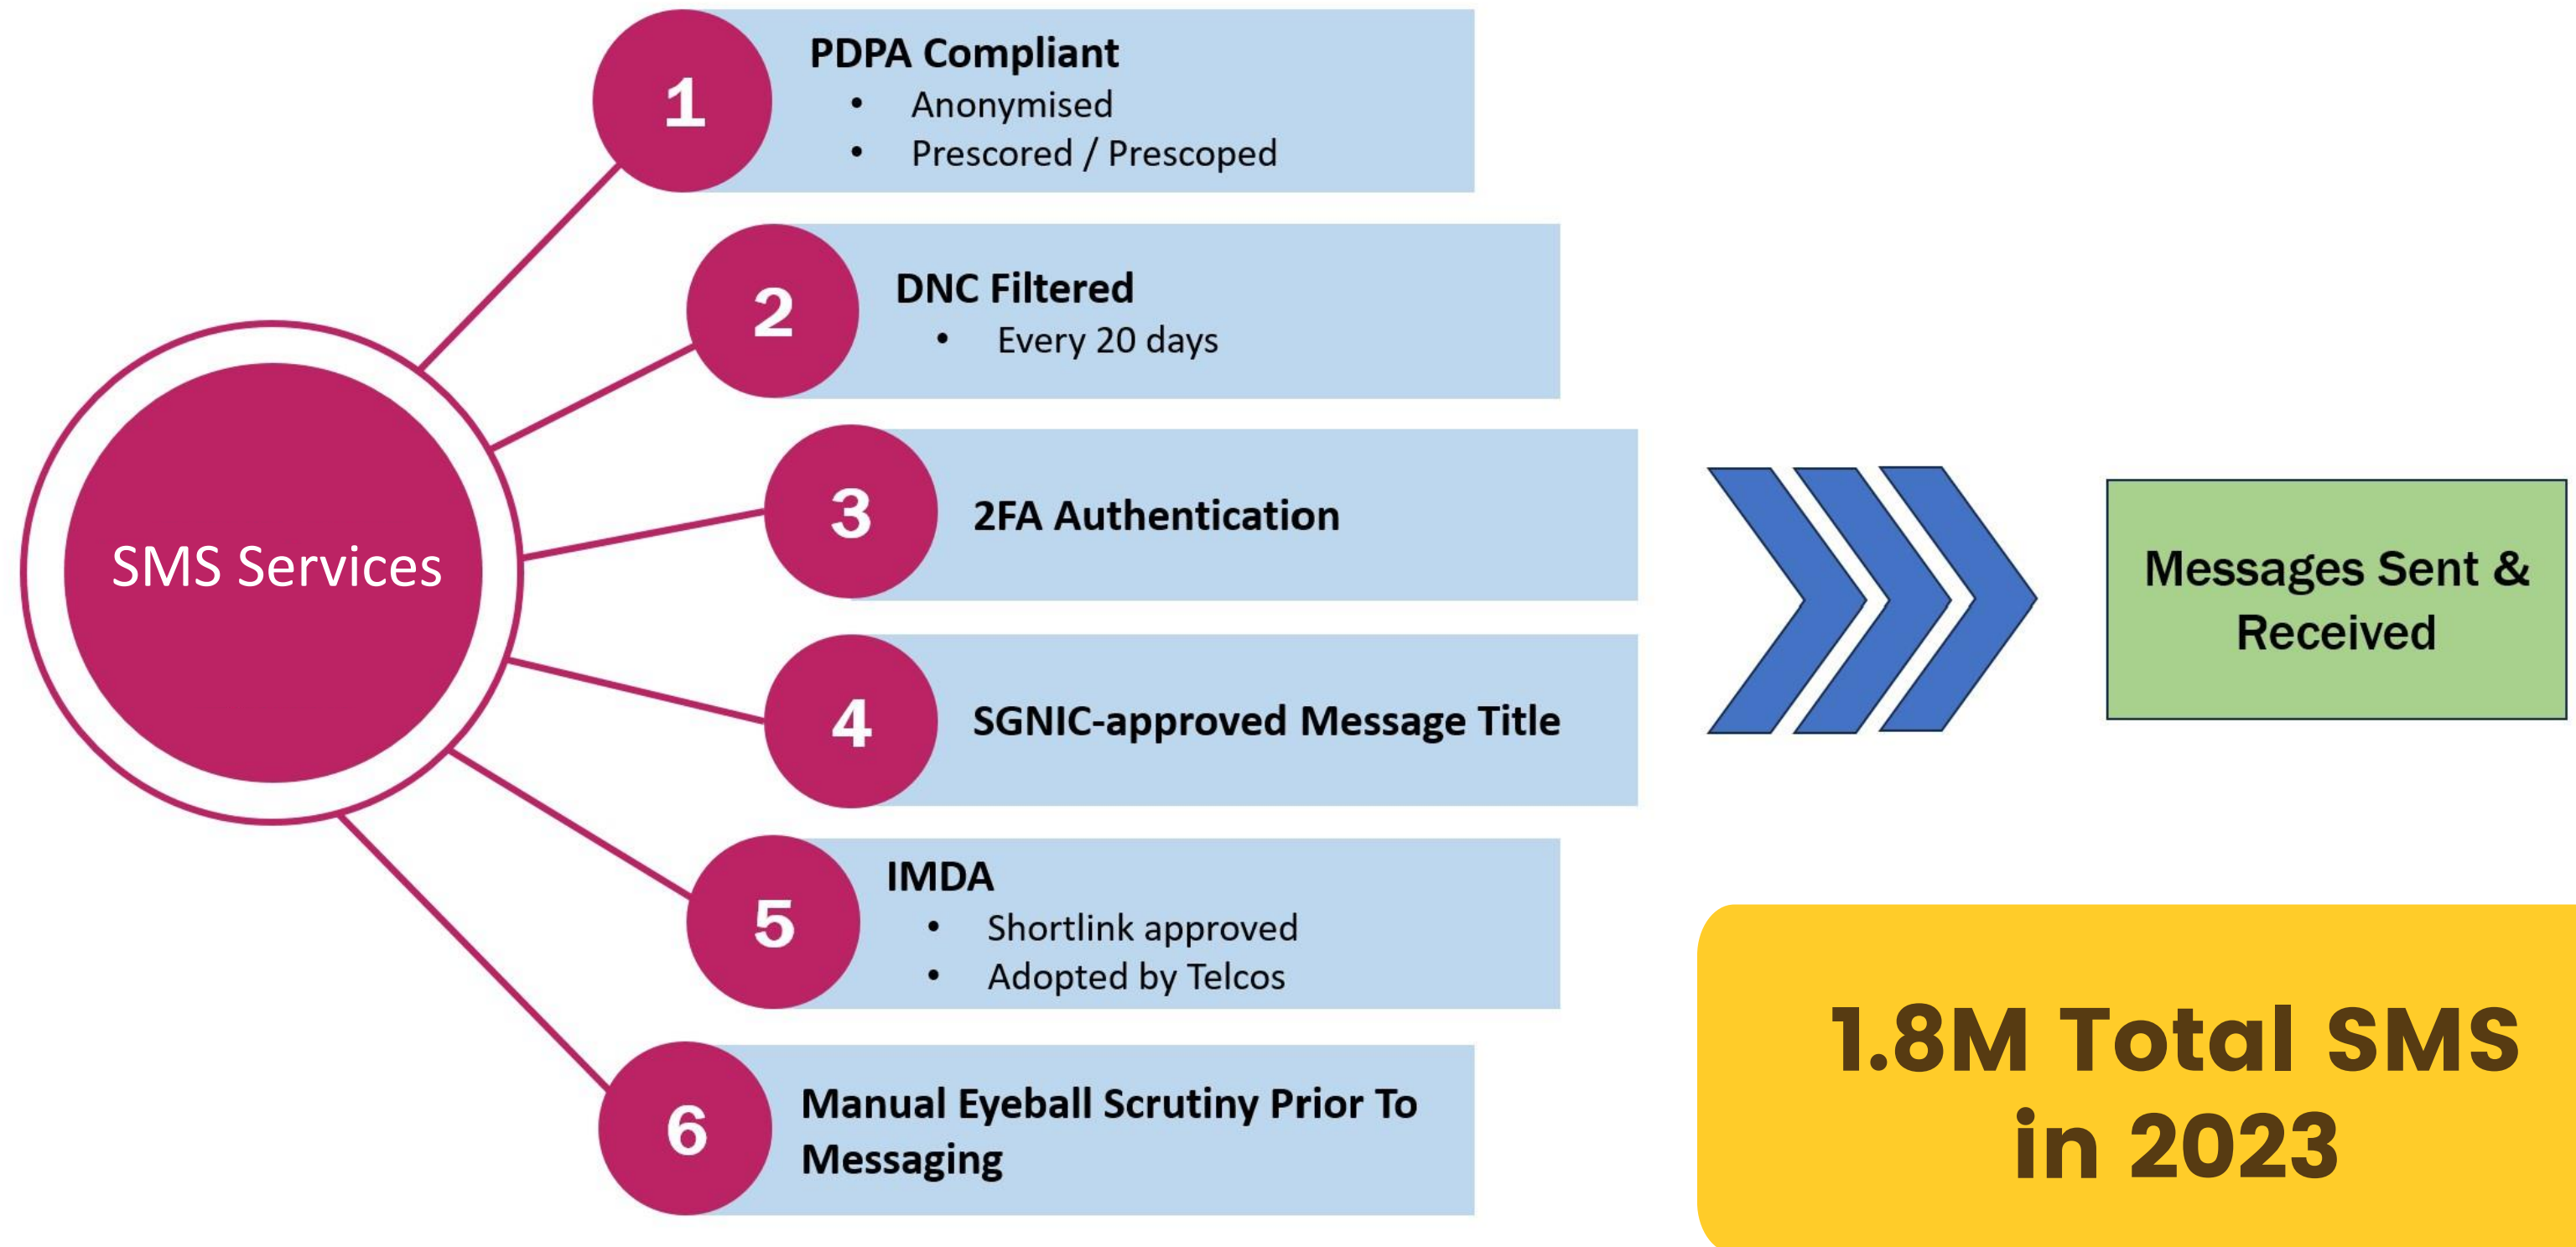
SMS Services

1
PDPA Compliant
- Anonymised
- Prescored / Prescoped

2
DNC Filtered
- Every 20 days

3
2FA Authentication

4
SGNIC-approved Message Title

5
IMDA
- Shortlink approved
- Adopted by Telcos

6
Manual Eyeball Scrutiny Prior To Messaging

Messages Sent & Received

1.8M Total SMS in 2023